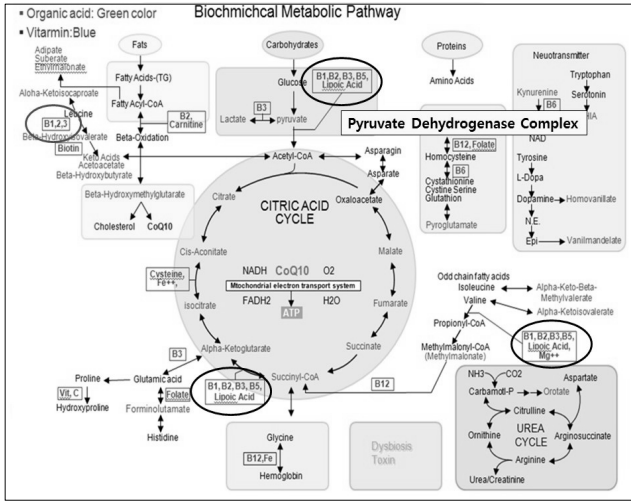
▪ Organic acid: Green color
▪ Vitamin: Blue

Biochmichcal Metabolic Pathway

Fats
Carbohydrates
Proteins

Adipate
Suberate
Ethylmalonate

Fatty Acids-(TG)
Fatty Acyl-CoA
Aloha-Ketoisocaproate
Leucine
B1,2,3
Beta-Hydroxyisovalerate
Biotin
Keto Acids
Acetoacetate
Beta-Hydroxybutyrate
B2, Carnitine
Beta-Oxidation

Glucose
B1,B2, B3, B5, Lipoic Acid
B3
Lactate
pyruvate
Amino Acids

Neurotransmitter
Tryptophan
Kynurenine
B6
Serotonin
5HIA
Pyruvate Dehydrogenase Complex
NAD
B12, Folate
Homocysteine
B6
Cystathionine
Cystine Serine
Glutathion
Pyroglutamate
Tyrosine
L-Dopa
Dopamine
Homovanillate
N.E.
Epi
Vanilmandelate

Acetyl-CoA
Asparagin
Asparate
Beta-Hydroxymethylglutarate
Cholesterol
CoQ10
Citrate
CITRIC ACID CYCLE
Oxaloacetate
Cis-Aconitate
Cysteine, Fe++,
NADH CoQ10 O2
Mitochondrial electron transport system
FADH2 H2O
ATP
Malate
isocitrate
Fumarate
Succinate
B3
Alpha-Ketoglutarate
Succinyl-CoA

Odd chain fatty acids
Isoleucine
Alpha-Keto-Beta-Methylvalerate
Valine
Alpha-Ketoisovalerate
Propionyl-CoA
Methylmalonyl-CoA
(Methylmalonate)
B1, B2,B3,B5, Lipoic Acid, Mg++
B12

Proline
Glutamic acid
Vit. C
Hydroxyproline
Folate
Forminoglutamate
Histidine
B1, B2, B3, B5, Lipoic Acid

Glycine
B12,Fe
Hemoglobin
Dysbiosis
Toxin

NH3
CO2
Carbamoyl-P
Orotate
Aspartate
Citrulline
UREA CYCLE
Ornithine
Arginosuccinate
Arginine
Urea/Creatinine